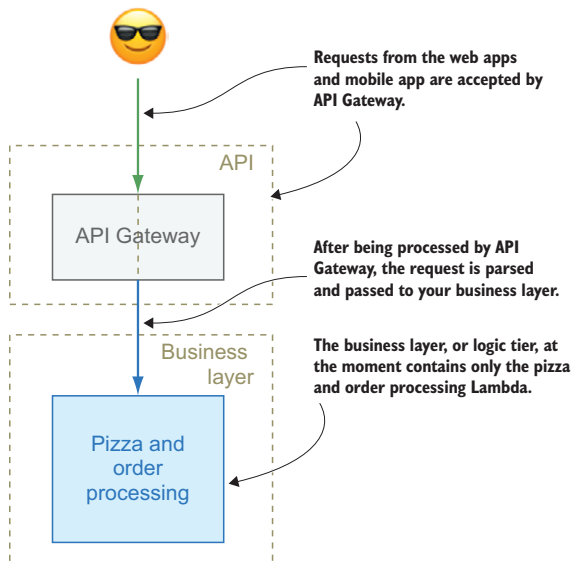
Requests from the web apps and mobile app are accepted by API Gateway.

API

API Gateway

After being processed by API Gateway, the request is parsed and passed to your business layer.

Business layer

The business layer, or logic tier, at the moment contains only the pizza and order processing Lambda.

Pizza and order processing